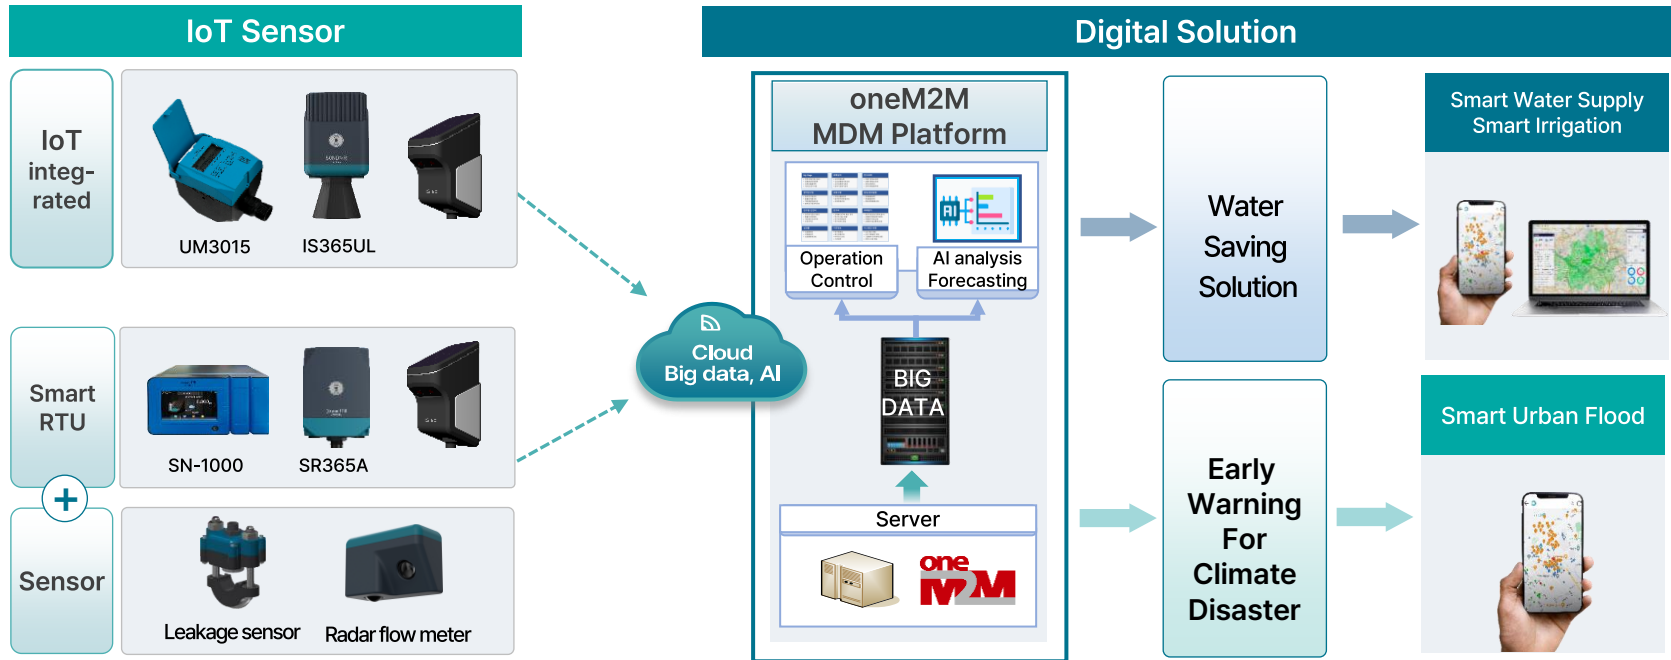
IoT Sensor

IoT integrated

UM3015

IS365UL

Smart RTU

SN-1000

SR365A

Sensor

Leakage sensor

Radar flow meter

Cloud
Big data, AI

Digital Solution

oneM2M
MDM Platform

Operation Control

AI analysis Forecasting

BIG DATA

Server

one M2M

Water Saving Solution

Early Warning For Climate Disaster

Smart Water Supply
Smart Irrigation

Smart Urban Flood